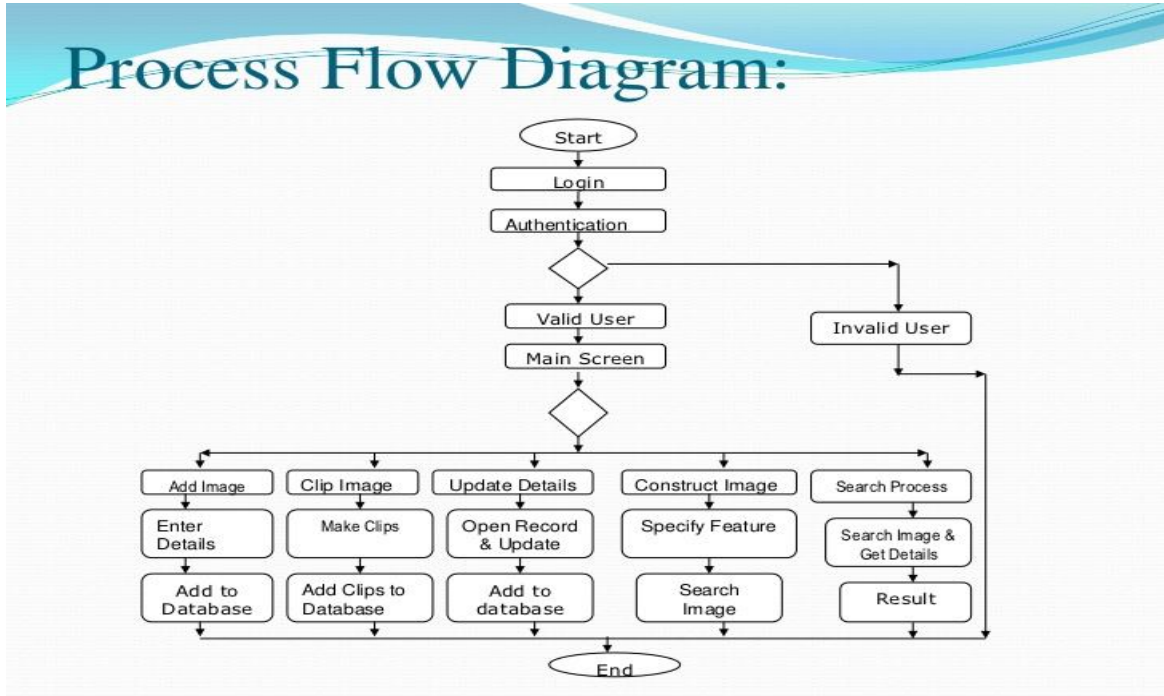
Process Flow Diagram:

Start

Login

Authentication

Valid User

Invalid User

Main Screen

Add Image

Enter Details

Add to Database

Clip Image

Make Clips

Add Clips to Database

Update Details

Open Record & Update

Add to database

Construct Image

Specify Feature

Search Image

Search Process

Search Image & Get Details

Result

End